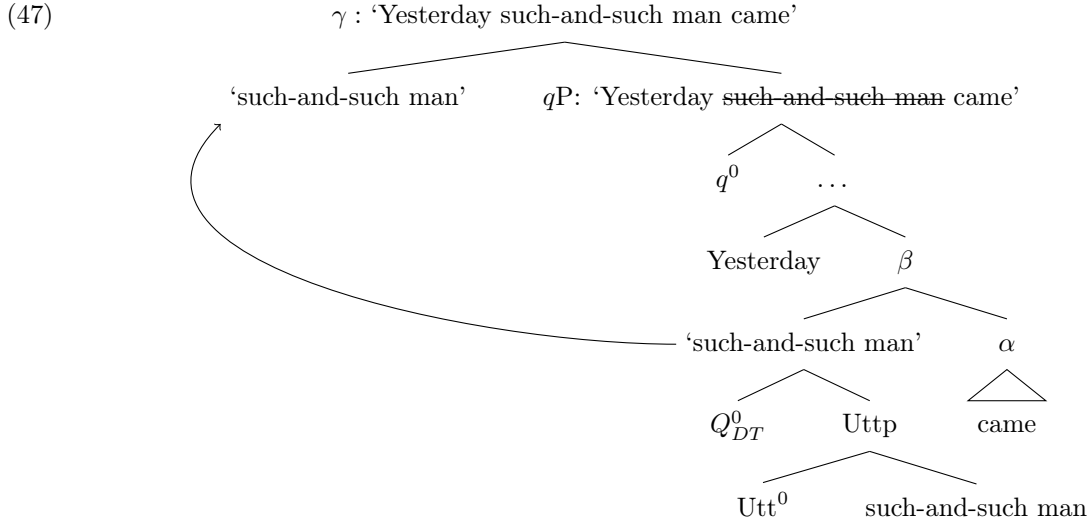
(47) $\gamma$ : 'Yesterday such-and-such man came'

'such-and-such man'

$q$P: 'Yesterday such-and-such man came'

$q^0$

...

Yesterday

$\beta$

'such-and-such man'

$\alpha$

$Q^0_{DT}$

Uttp

came

Utt$^0$

such-and-such man